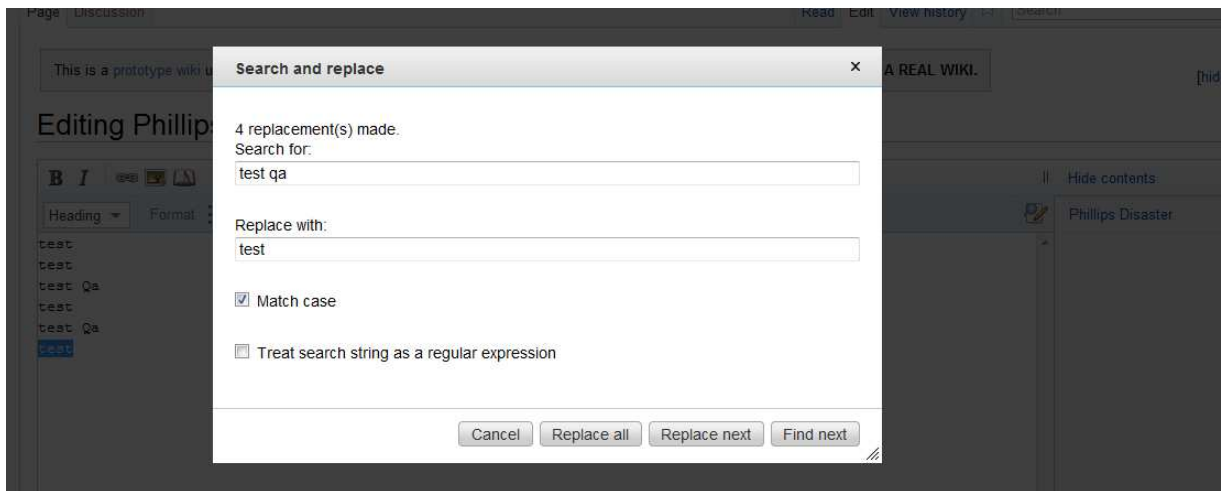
Page Discussion

Read Edit View history

This is a prototype wiki

A REAL WIKI.

[hid

Editing Phillips

B I

Heading Format

test
test
test Qa
test
test Qa
test

Hide contents

Phillips Disaster

Search and replace

×

4 replacement(s) made.
Search for:

test qa

Replace with:

test

Match case

Treat search string as a regular expression

Cancel Replace all Replace next Find next